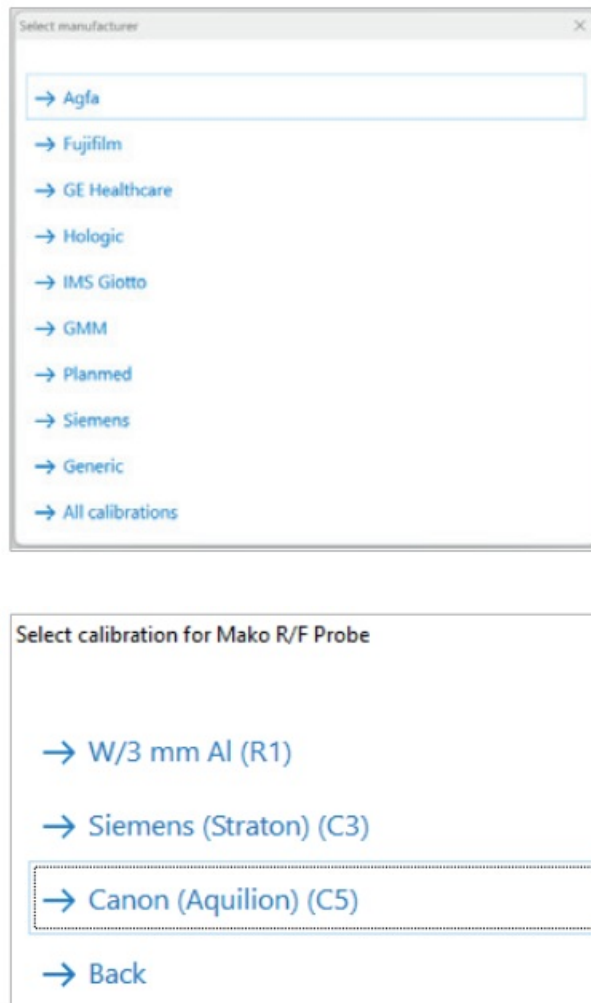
Select manufacturer

×

→ Agfa

→ Fujifilm

→ GE Healthcare

→ Hologic

→ IMS Giotto

→ GMM

→ Planmed

→ Siemens

→ Generic

→ All calibrations

Select calibration for Mako R/F Probe

→ W/3 mm Al (R1)

→ Siemens (Straton) (C3)

→ Canon (Aquilion) (C5)

→ Back